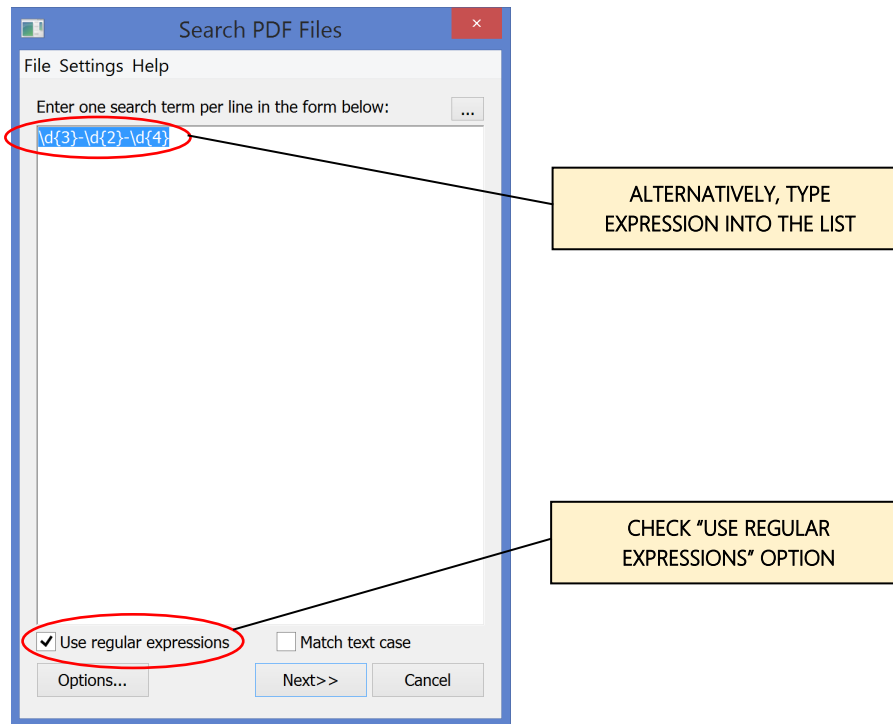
Search PDF Files

×

File Settings Help

Enter one search term per line in the form below:

...

\d{3}-\d{2}-\d{4}

ALTERNATIVELY, TYPE EXPRESSION INTO THE LIST

CHECK "USE REGULAR EXPRESSIONS" OPTION

Use regular expressions

Match text case

Options...

Next>>

Cancel